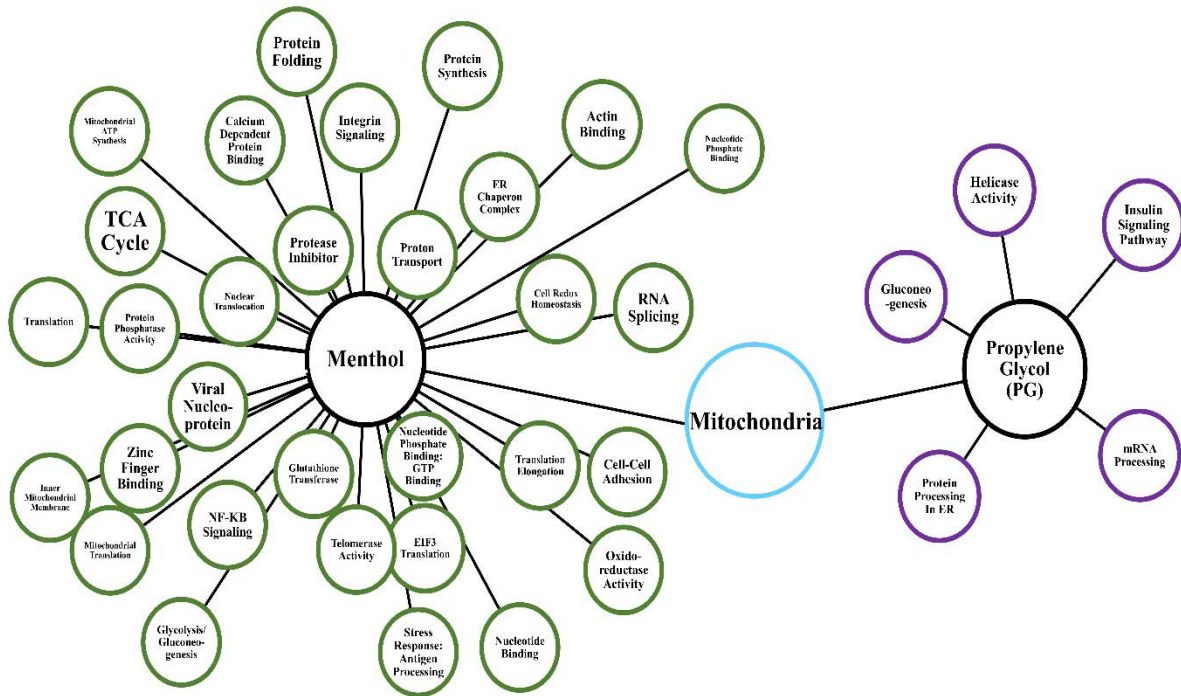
Protein Folding

Protein Synthesis

Mitochondrial ATP Synthesis

Calcium Dependent Protein Binding

Integrin Signaling

Actin Binding

Nucleotide Phosphate Binding

ER Chaperon Complex

TCA Cycle

Protease Inhibitor

Proton Transport

Helicase Activity

Insulin Signaling Pathway

Nuclear Translocation

Cell Redox Homeostasis

RNA Splicing

Gluconeo -genesis

Translation

Protein Phosphatase Activity

Menthol

Propylene Glycol (PG)

Viral Nucleo-protein

Mitochondria

Nucleotide Phosphate Binding: GTP Binding

Translation Elongation

Cell-Cell Adhesion

mRNA Processing

Zinc Finger Binding

Glutathione Transferase

Inner Mitochondrial Membrane

Protein Processing In ER

Mitochondrial Translation

NF-KB Signaling

Telomerase Activity

EIF3 Translation

Oxido-reductase Activity

Glycolysis/ Gluconeo-genesis

Stress Response: Antigen Processing

Nucleotide Binding